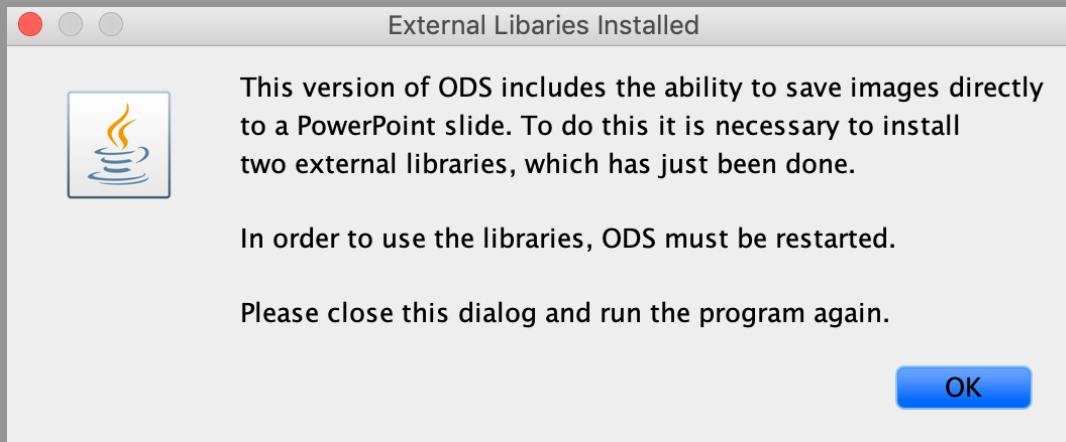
External Libaries Installed

This version of ODS includes the ability to save images directly to a PowerPoint slide. To do this it is necessary to install two external libraries, which has just been done.

In order to use the libraries, ODS must be restarted.

Please close this dialog and run the program again.

OK